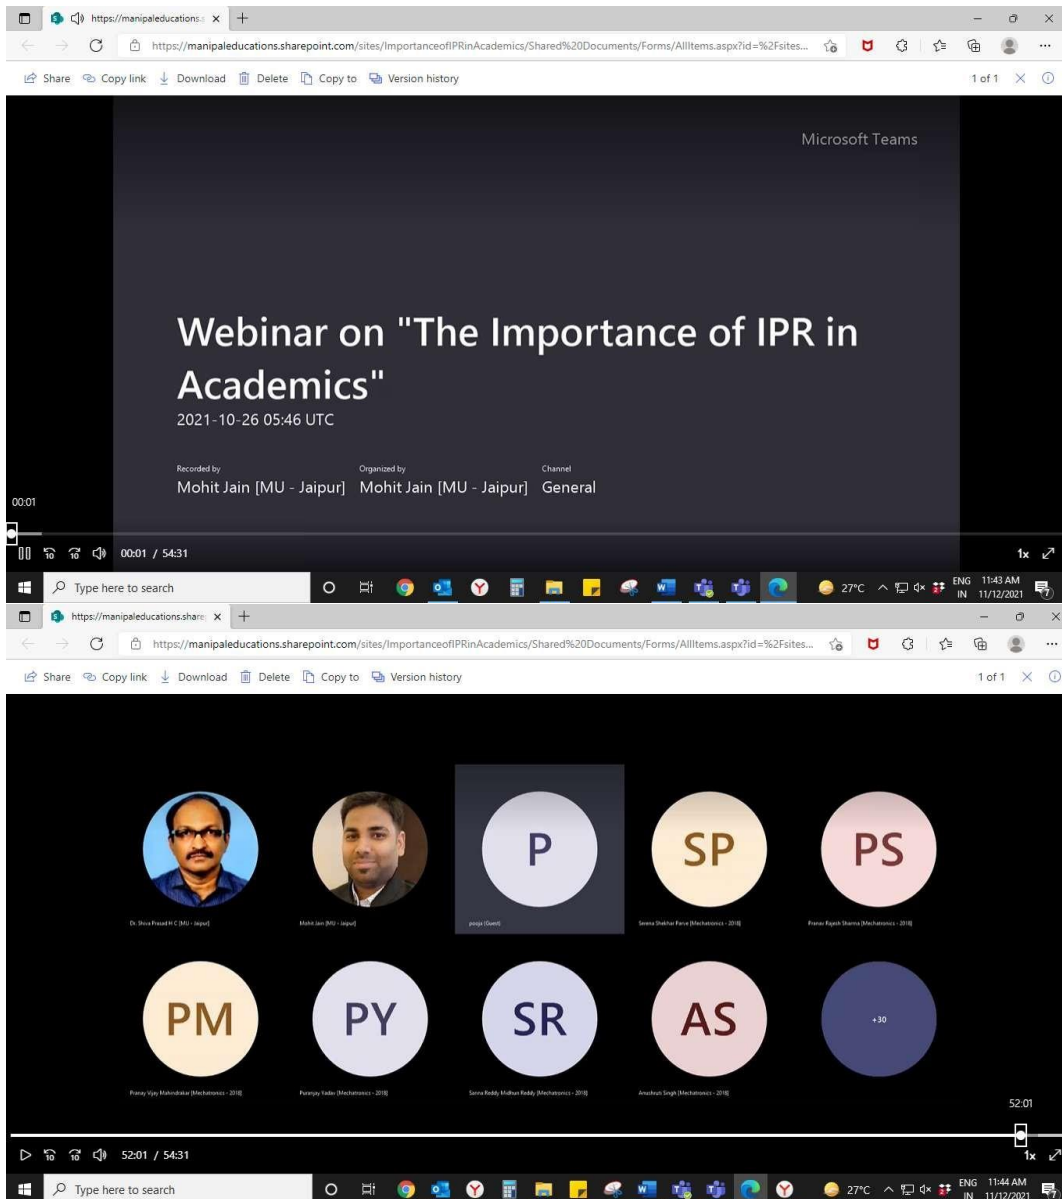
https://manipaleducations.

https://manipaleducations.sharepoint.com/sites/ImportanceofIPRinAcademics/Shared%20Documents/Forms/AllItems.aspx?id=%2Fsites...

Share Copy link Download Delete Copy to Version history

1 of 1

Microsoft Teams

Webinar on "The Importance of IPR in Academics"

2021-10-26 05:46 UTC

Recorded by
Mohit Jain [MU - Jaipur]

Organized by
Mohit Jain [MU - Jaipur]

Channel
General

00:01

00:01 / 54:31

1x

Type here to search

27°C ENG IN 11:43 AM 11/12/2021

https://manipaleducations.share

https://manipaleducations.sharepoint.com/sites/ImportanceofIPRinAcademics/Shared%20Documents/Forms/AllItems.aspx?id=%2Fsites...

Share Copy link Download Delete Copy to Version history

1 of 1

Dr. Shiva Prasad H C [MU - Jaipur]

Mohit Jain [MU - Jaipur]

P

pooja (Guest)

SP

Serena Shekhar Parve [Mechatronics - 2018]

PS

Pranav Rajesh Sharma [Mechatronics - 2018]

PM

Pranay Vijay Mahindrakar [Mechatronics - 2018]

PY

Puranjay Yadav [Mechatronics - 2018]

SR

Sanna Reddy Madhan Reddy [Mechatronics - 2018]

AS

Anushruti Singh [Mechatronics - 2018]

+30

52:01

52:01 / 54:31

1x

Type here to search

27°C ENG IN 11:44 AM 11/12/2021